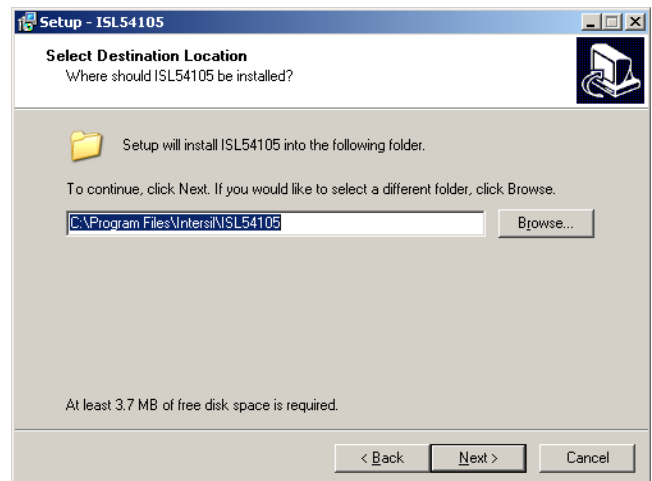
Setup - ISL54105

Select Destination Location
Where should ISL54105 be installed?

Setup will install ISL54105 into the following folder.

To continue, click Next. If you would like to select a different folder, click Browse.

C:\Program Files\Intersil\ISL54105

Browse...

At least 3.7 MB of free disk space is required.

< Back

Next >

Cancel